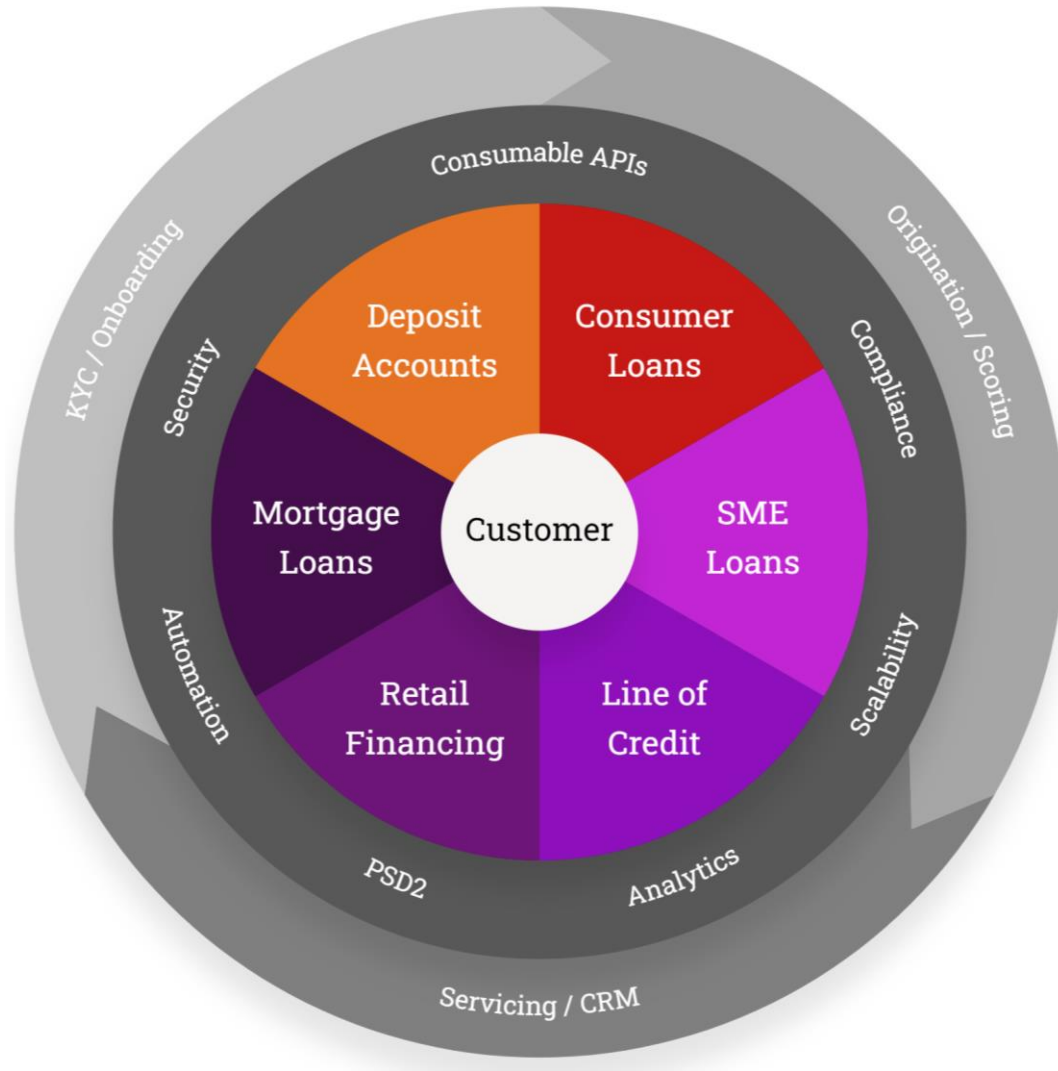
Consumable APIs

KYC / Onboarding

Origination / Scoring

Security

Compliance

Deposit Accounts

Consumer Loans

Mortgage Loans

Customer

SME Loans

Retail Financing

Line of Credit

Automation

Scalability

PSD2

Analytics

Servicing / CRM